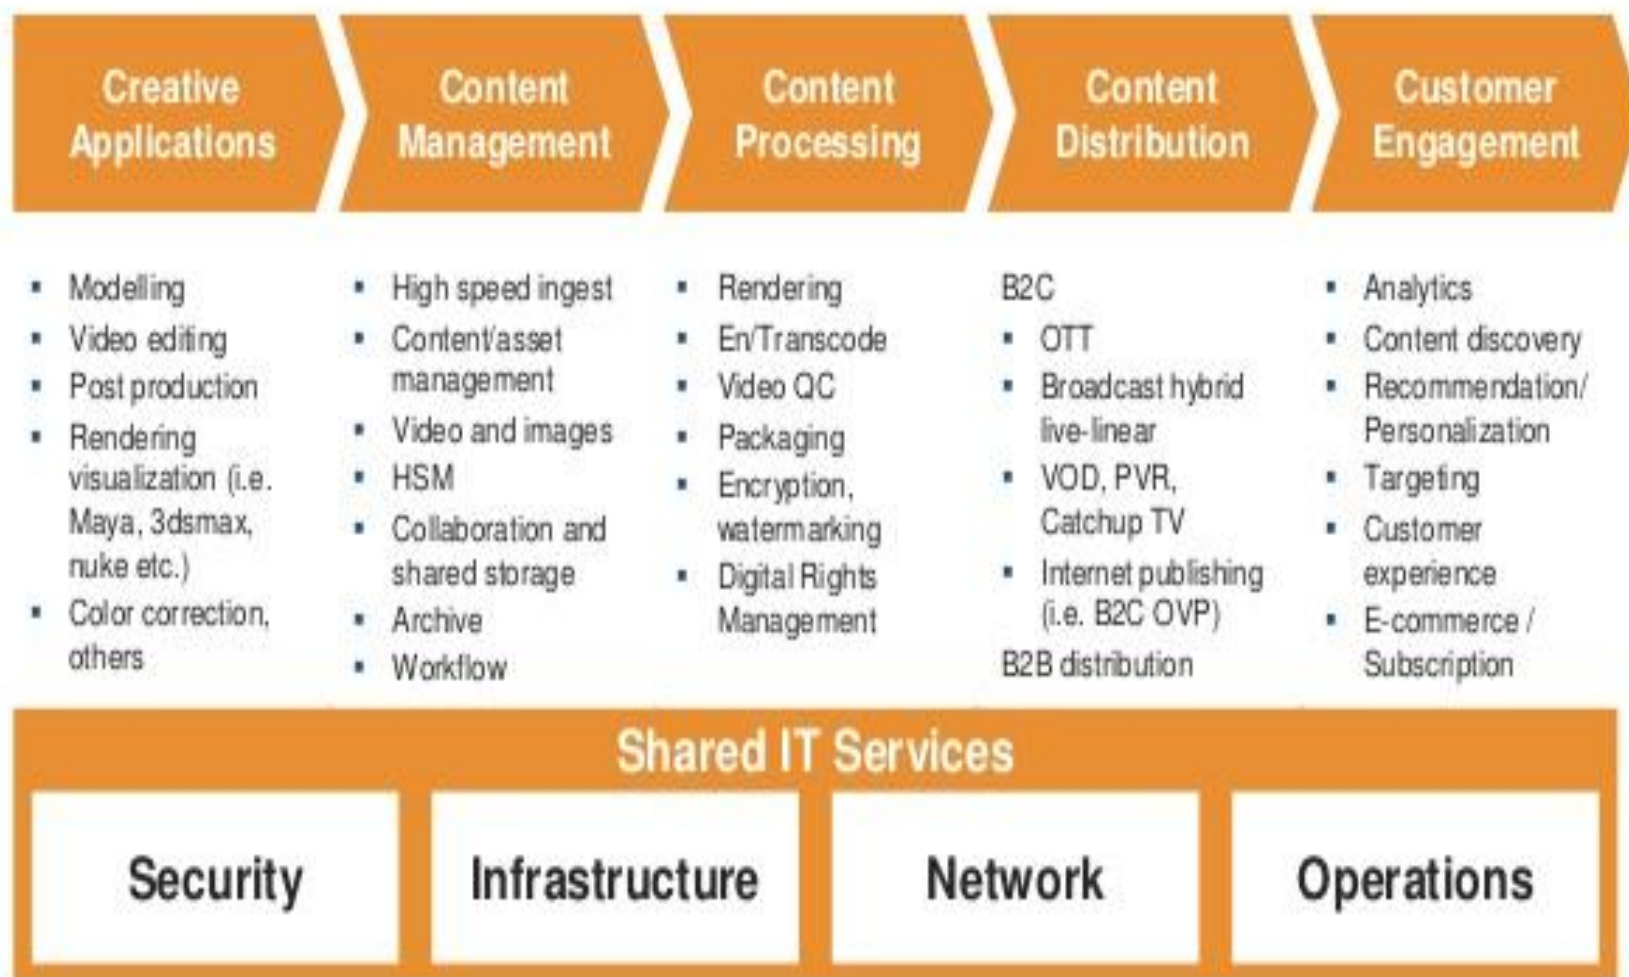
Creative Applications

- Modelling
- Video editing
- Post production
- Rendering visualization (i.e. Maya, 3dsmax, nuke etc.)
- Color correction, others

Content Management

- High speed ingest
- Content/asset management
- Video and images
- HSM
- Collaboration and shared storage
- Archive
- Workflow

Content Processing

- Rendering
- En/Transcode
- Video QC
- Packaging
- Encryption, watermarking
- Digital Rights Management

Content Distribution

B2C
- OTT
- Broadcast hybrid live-linear
- VOD, PVR, Catchup TV
- Internet publishing (i.e. B2C OVP)

B2B distribution

Customer Engagement

- Analytics
- Content discovery
- Recommendation/ Personalization
- Targeting
- Customer experience
- E-commerce / Subscription

Shared IT Services

Security

Infrastructure

Network

Operations